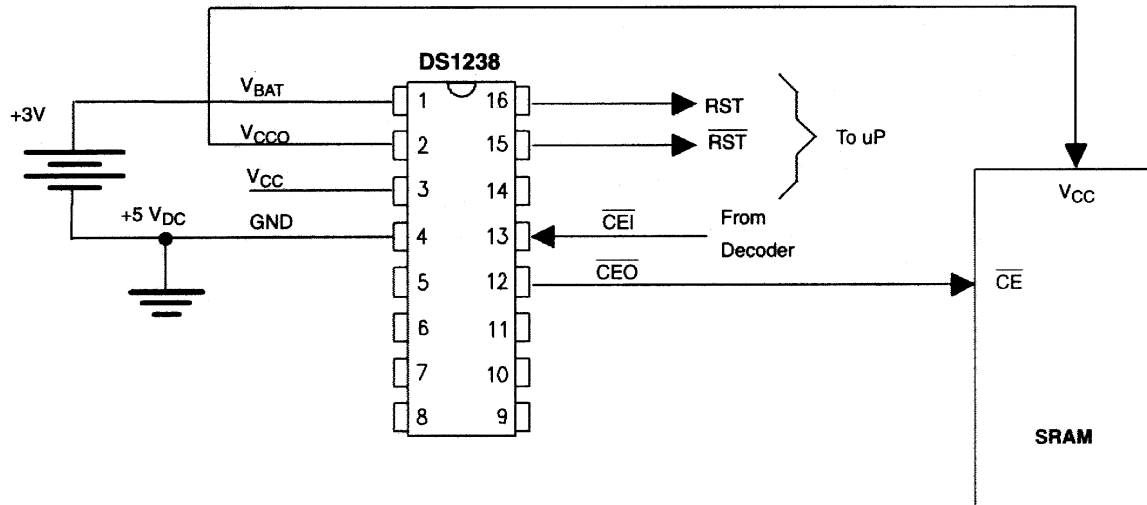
DS1238

+3V

$V_{BAT}$

$V_{CCO}$

$V_{CC}$

+5 $V_{DC}$

GND

1
2
3
4
5
6
7
8

16
15
14
13
12
11
10
9

RST

$\overline{RST}$

To uP

$\overline{CEI}$

From Decoder

$\overline{CEO}$

$V_{CC}$

$\overline{CE}$

SRAM